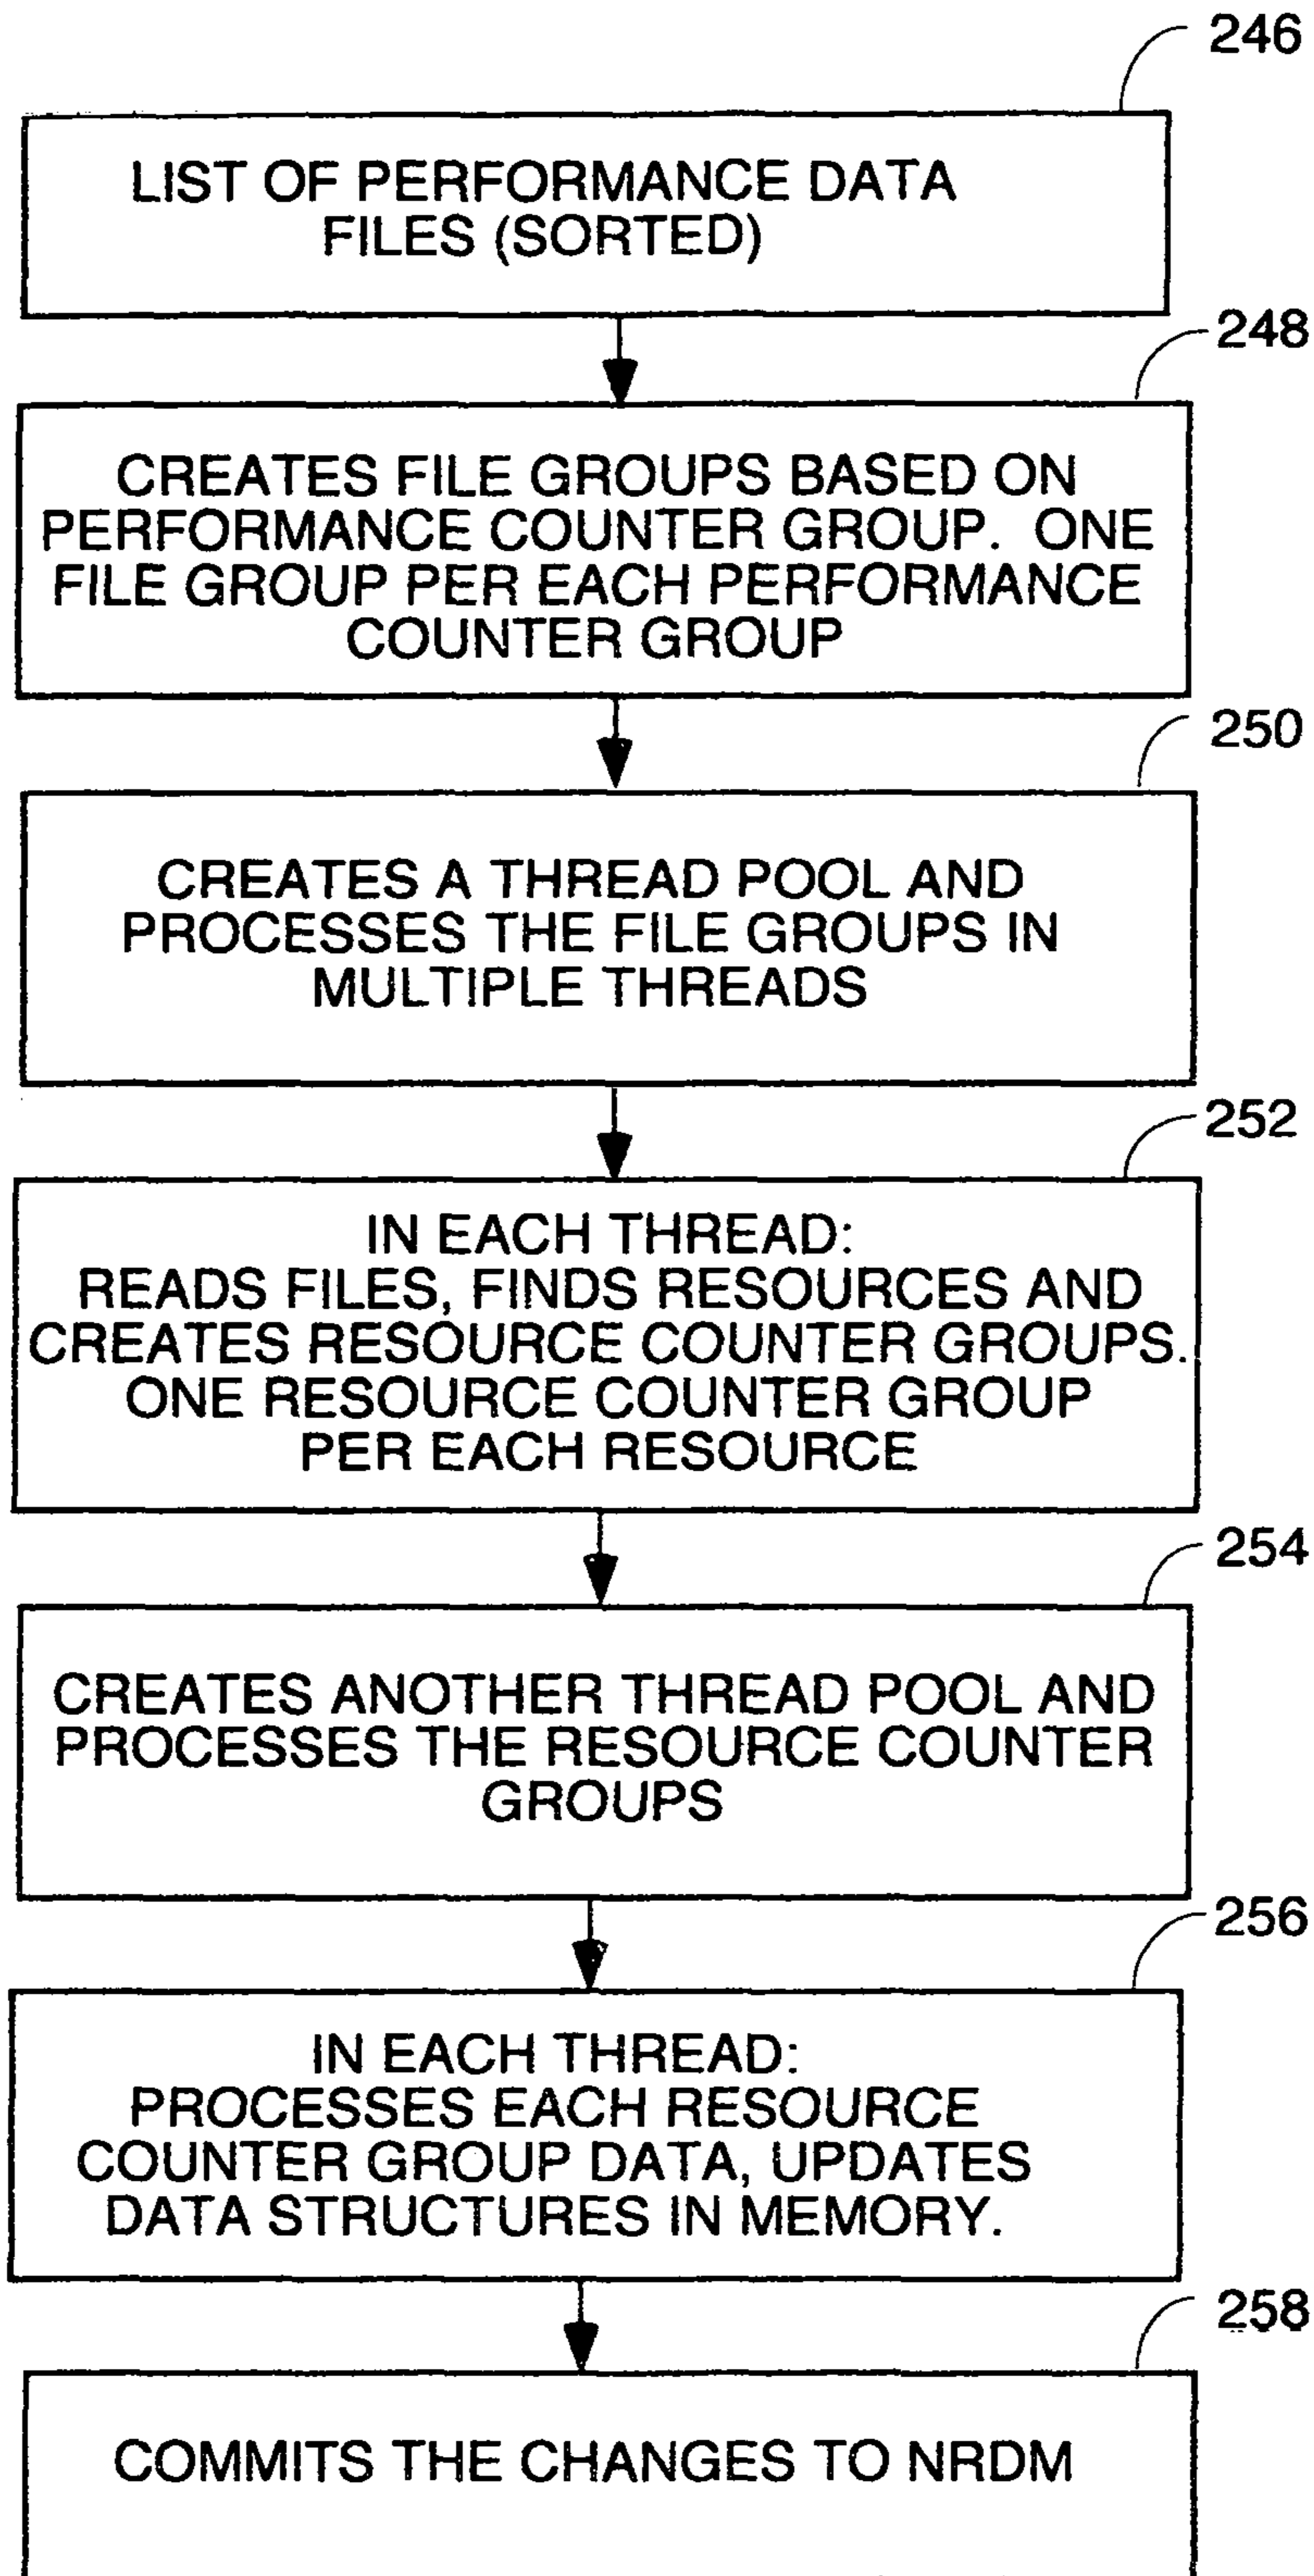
246

LIST OF PERFORMANCE DATA FILES (SORTED)

248

CREATES FILE GROUPS BASED ON PERFORMANCE COUNTER GROUP. ONE FILE GROUP PER EACH PERFORMANCE COUNTER GROUP

250

CREATES A THREAD POOL AND PROCESSES THE FILE GROUPS IN MULTIPLE THREADS

252

IN EACH THREAD:
READS FILES, FINDS RESOURCES AND CREATES RESOURCE COUNTER GROUPS. ONE RESOURCE COUNTER GROUP PER EACH RESOURCE

254

CREATES ANOTHER THREAD POOL AND PROCESSES THE RESOURCE COUNTER GROUPS

256

IN EACH THREAD:
PROCESSES EACH RESOURCE COUNTER GROUP DATA, UPDATES DATA STRUCTURES IN MEMORY.

258

COMMITS THE CHANGES TO NRDM